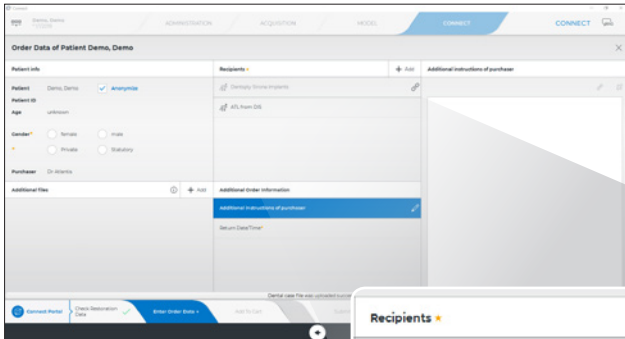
Connect

Demo, Demo

ADMINISTRATION

ACQUISITION

MODEL

CONNECT

CONNECT

Order Data of Patient Demo, Demo

Patient Info

Patient Demo, Demo

Anonymize

Patient ID

Age unknown

Gender* female male

* Private Statutory

Purchaser Dr Atlantis

Additional files

Add

Recipients *

Add

Dentsply Sirona Implants

ATL from DS

Additional Order Information

Additional instructions of purchaser

Return Date/Time*

Additional instructions of purchaser

Dental case file was uploaded succe

Connect Portal

Check Restoration Data

Enter Order Data

Add To Cart

Recipients *